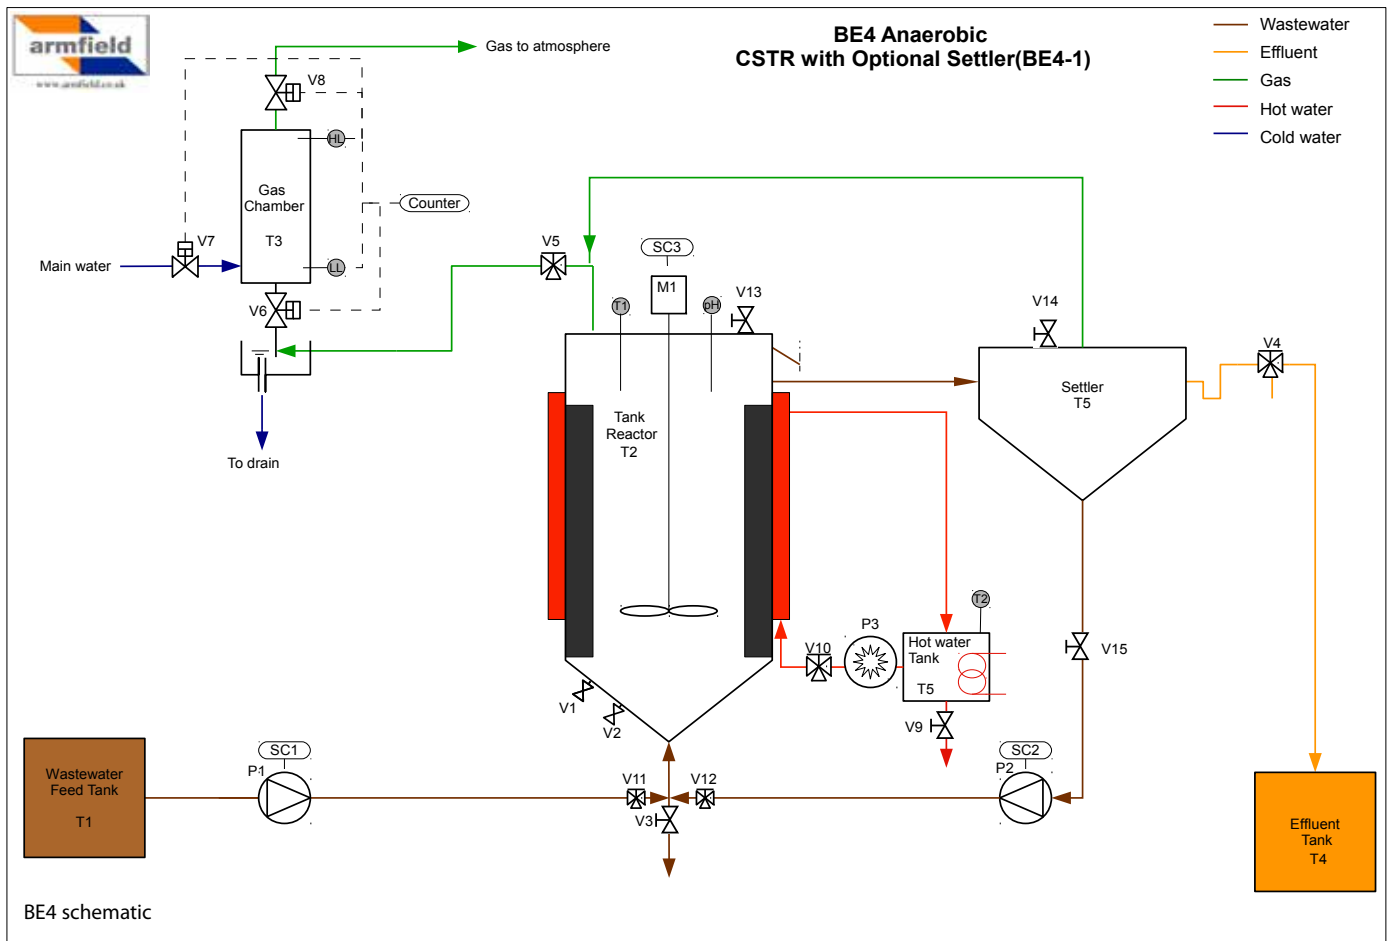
armfield
www.armfield.co.uk

BE4 Anaerobic
CSTR with Optional Settler(BE4-1)

Wastewater
Effluent
Gas
Hot water
Cold water

Gas to atmosphere
V8
HL
Gas Chamber
T3
LL
Counter
V7
Main water
V6
To drain

V5
SC3
M1
T1
pH
V13
Tank Reactor
T2

V14
Settler
T5
V4

P3
Hot water Tank
T5
T2
V10
V9
V15

V1
V2

Wastewater Feed Tank
T1
SC1
P1
V11
V12
V3
SC2
P2

Effluent Tank
T4

BE4 schematic